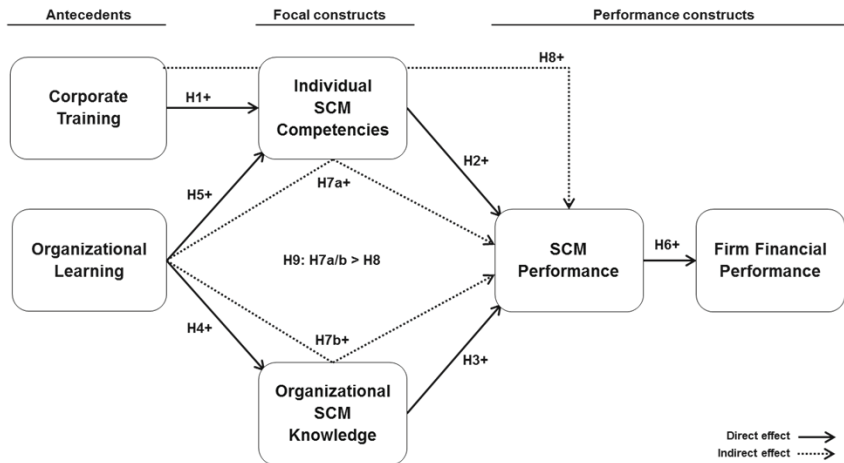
Antecedents

Focal constructs

Performance constructs

Corporate Training

H1+

Individual SCM Competencies

H8+

H5+

H7a+

H2+

Organizational Learning

H9: H7a/b > H8

SCM Performance

H6+

Firm Financial Performance

H4+

H7b+

H3+

Organizational SCM Knowledge

Direct effect

Indirect effect